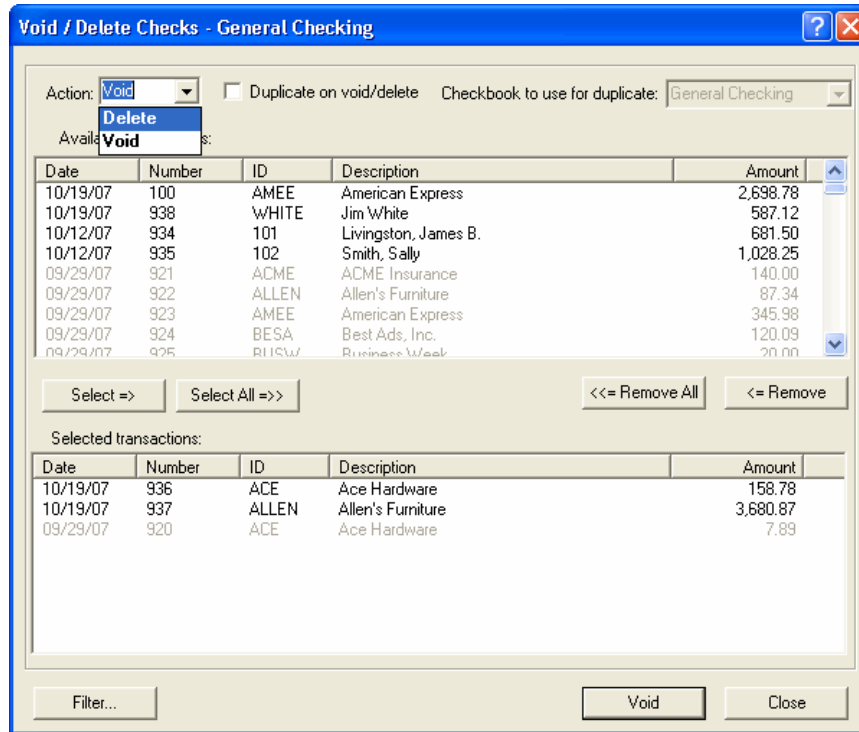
Void / Delete Checks - General Checking

?

Action: Void

Duplicate on void/delete

Checkbook to use for duplicate: General Checking

Delete
Void

Availa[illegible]s:

| Date | Number | ID | Description | Amount |
|---|---|---|---|---|
| 10/19/07 | 100 | AMEE | American Express | 2,698.78 |
| 10/19/07 | 938 | WHITE | Jim White | 587.12 |
| 10/12/07 | 934 | 101 | Livingston, James B. | 681.50 |
| 10/12/07 | 935 | 102 | Smith, Sally | 1,028.25 |
| 09/29/07 | 921 | ACME | ACME Insurance | 140.00 |
| 09/29/07 | 922 | ALLEN | Allen's Furniture | 87.34 |
| 09/29/07 | 923 | AMEE | American Express | 345.98 |
| 09/29/07 | 924 | BESA | Best Ads, Inc. | 120.09 |
| 09/29/07 | 925 | BUSW | Business Week | 20.00 |

Select =>

Select All =>>

<<= Remove All

<= Remove

Selected transactions:

| Date | Number | ID | Description | Amount |
|---|---|---|---|---|
| 10/19/07 | 936 | ACE | Ace Hardware | 158.78 |
| 10/19/07 | 937 | ALLEN | Allen's Furniture | 3,680.87 |
| 09/29/07 | 920 | ACE | Ace Hardware | 7.89 |

Filter...

Void

Close